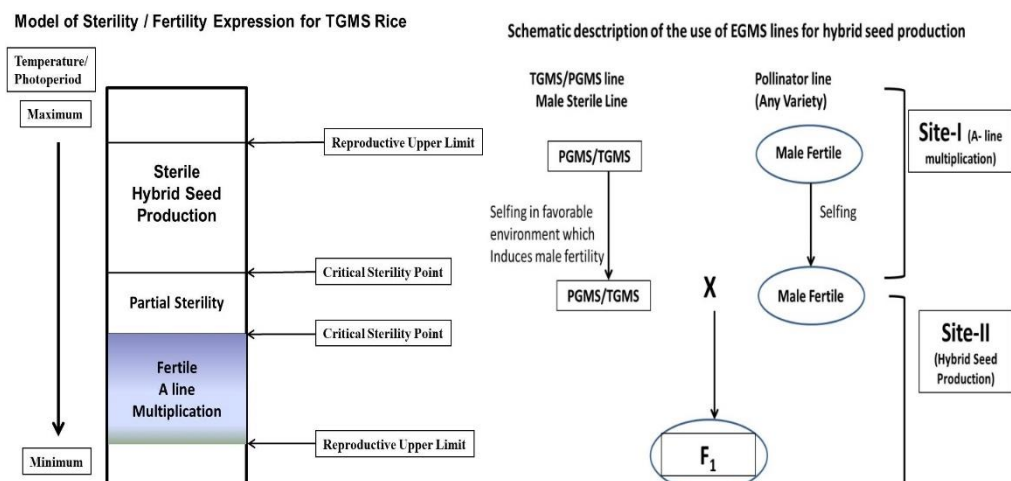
Model of Sterility / Fertility Expression for TGMS Rice

Temperature/ Photoperiod

Maximum

Minimum

Sterile Hybrid Seed Production

Partial Sterility

Fertile A line Multiplication

Reproductive Upper Limit

Critical Sterility Point

Critical Sterility Point

Reproductive Upper Limit

Schematic desctription of the use of EGMS lines for hybrid seed production

TGMS/PGMS line Male Sterile Line

Pollinator line (Any Variety)

Site-I (A- line multiplication)

PGMS/TGMS

Male Fertile

Selfing in favorable environment which Induces male fertility

Selfing

PGMS/TGMS

X

Male Fertile

Site-II (Hybrid Seed Production)

$F_1$